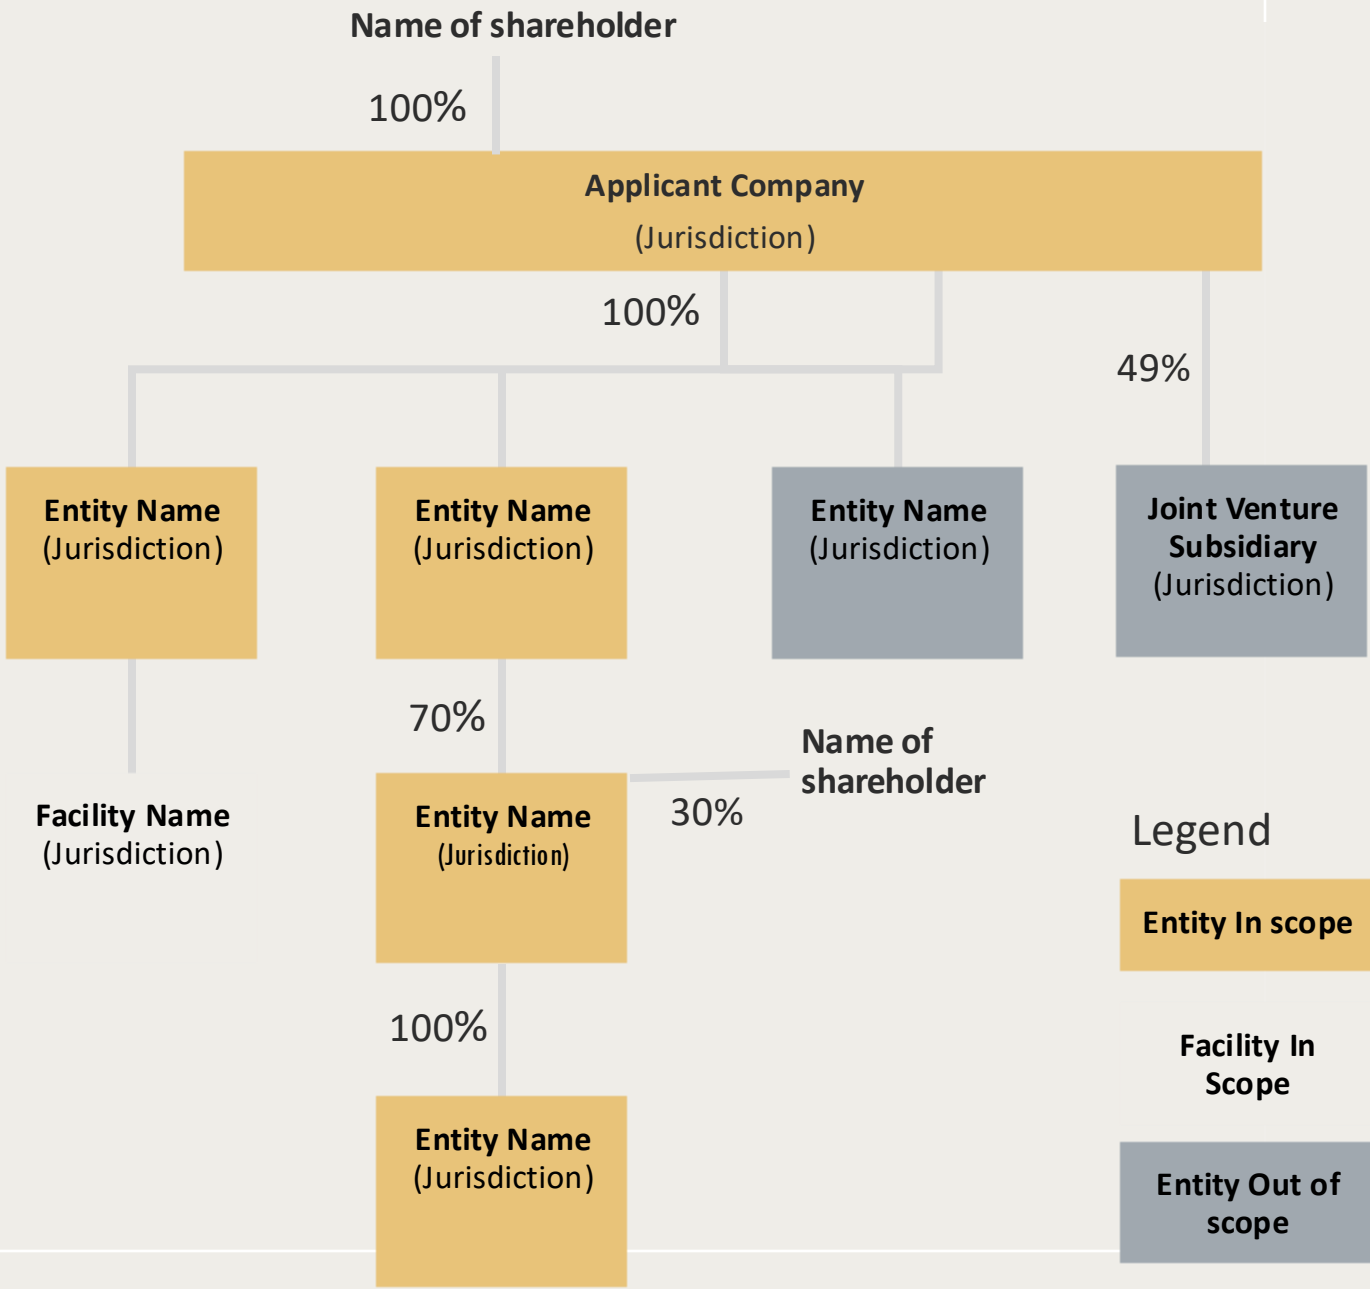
Name of shareholder

100%

Applicant Company
(Jurisdiction)

100%

49%

Entity Name
(Jurisdiction)

Entity Name
(Jurisdiction)

Entity Name
(Jurisdiction)

Joint Venture Subsidiary
(Jurisdiction)

70%

Name of shareholder

30%

Facility Name
(Jurisdiction)

Entity Name
(Jurisdiction)

100%

Entity Name
(Jurisdiction)

Legend

Entity In scope

Facility In Scope

Entity Out of scope